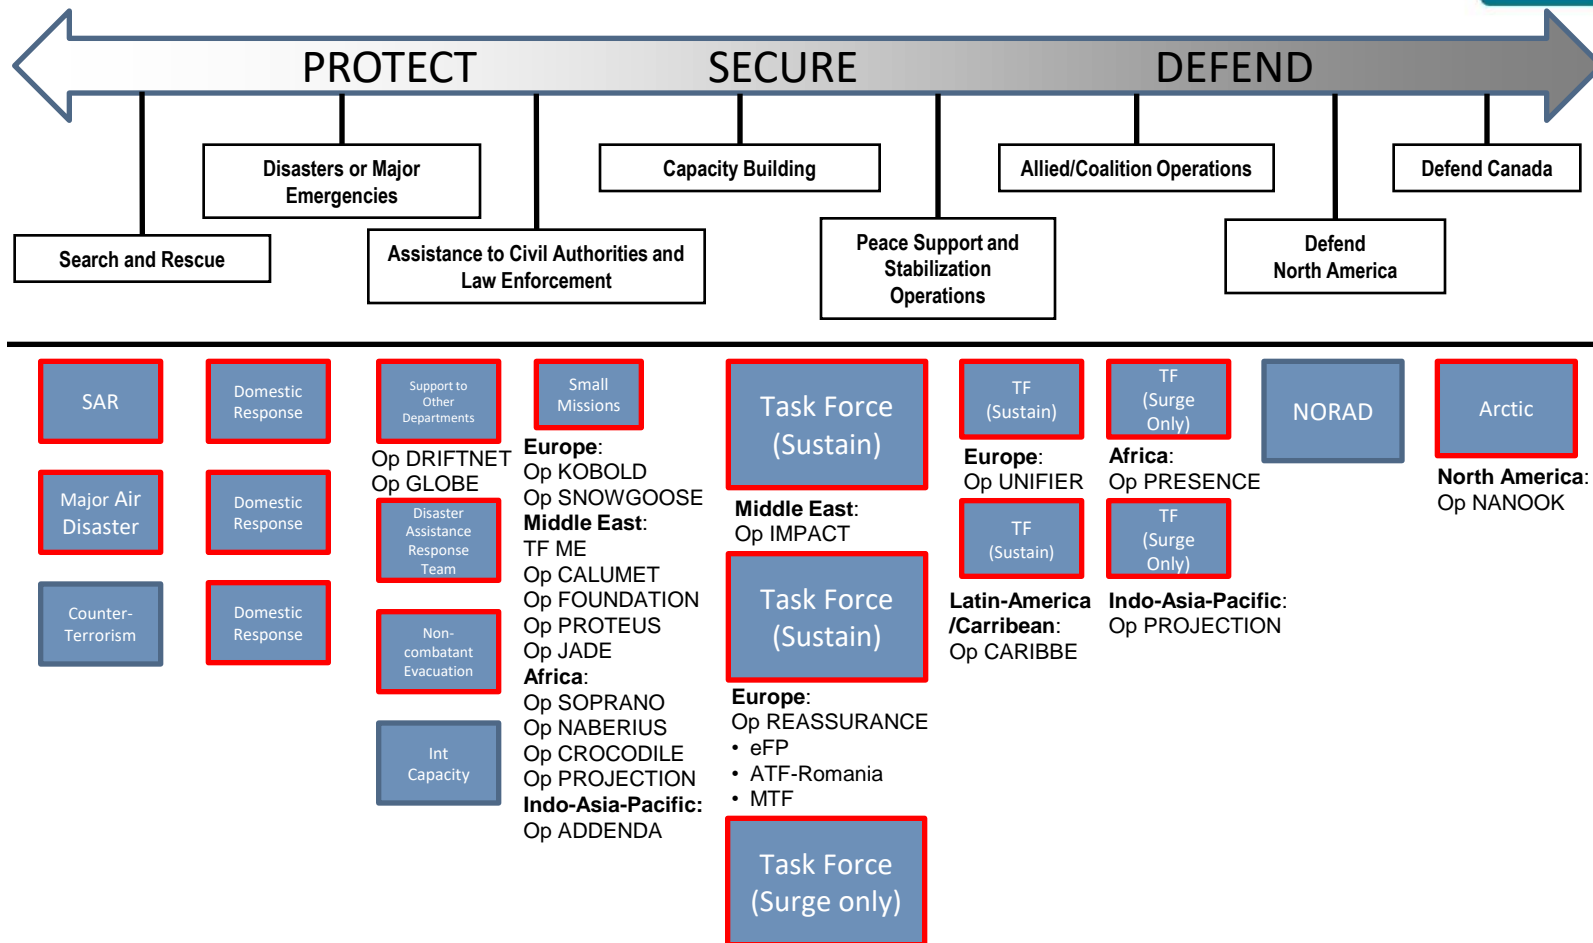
PROTECT SECURE DEFEND

Disasters or Major Emergencies

Capacity Building

Allied/Coalition Operations

Defend Canada

Search and Rescue

Assistance to Civil Authorities and Law Enforcement

Peace Support and Stabilization Operations

Defend North America

SAR

Major Air Disaster

Counter-Terrorism

Domestic Response

Domestic Response

Domestic Response

Support to Other Departments

Op DRIFTNET
Op GLOBE

Disaster Assistance Response Team

Non-combatant Evacuation

Int Capacity

Small Missions

**Europe**:
Op KOBOLD
Op SNOWGOOSE
**Middle East**:
TF ME
Op CALUMET
Op FOUNDATION
Op PROTEUS
Op JADE
**Africa**:
Op SOPRANO
Op NABERIUS
Op CROCODILE
Op PROJECTION
**Indo-Asia-Pacific:**
Op ADDENDA

Task Force (Sustain)

**Middle East**:
Op IMPACT

Task Force (Sustain)

**Europe**:
Op REASSURANCE
• eFP
• ATF-Romania
• MTF

Task Force (Surge only)

TF (Sustain)

**Europe**:
Op UNIFIER

TF (Sustain)

**Latin-America /Carribean**:
Op CARIBBE

TF (Surge Only)

**Africa**:
Op PRESENCE

TF (Surge Only)

**Indo-Asia-Pacific**:
Op PROJECTION

NORAD

Arctic

**North America**:
Op NANOOK